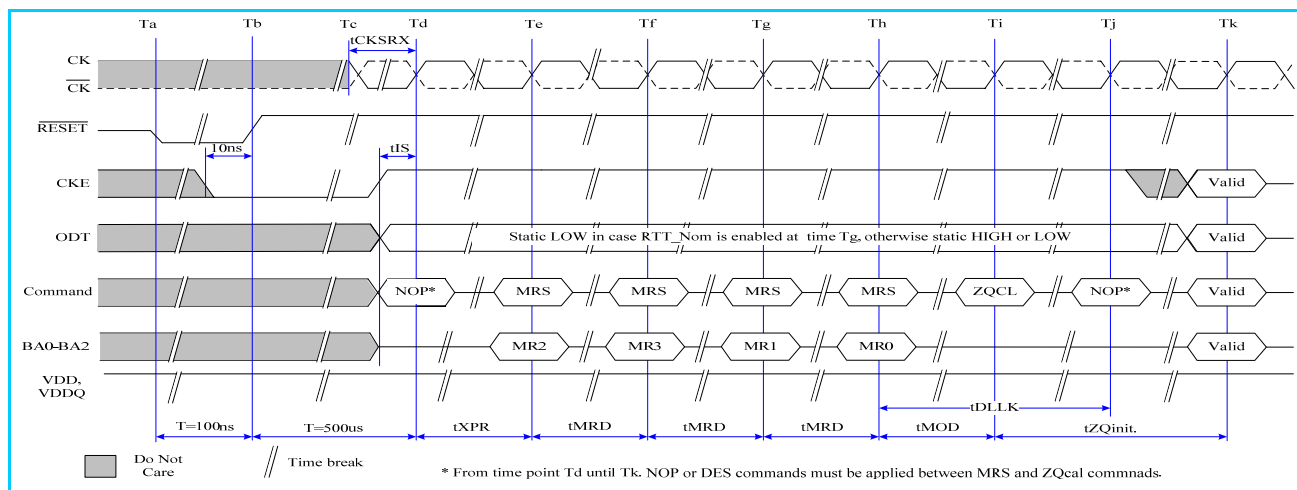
Ta Tb Tc Td Te Tf Tg Th Ti Tj Tk

tCKSRX

CK

$\overline{CK}$

$\overline{RESET}$

10ns

tIS

CKE

Valid

ODT

Static LOW in case RTT_Nom is enabled at time Tg, otherwise static HIGH or LOW

Valid

Command

NOP*

MRS

MRS

MRS

MRS

ZQCL

NOP*

Valid

BA0-BA2

MR2

MR3

MR1

MR0

Valid

VDD, VDDQ

tDLLK

T=100ns

T=500us

tXPR

tMRD

tMRD

tMRD

tMOD

tZQinit.

Do Not Care

Time break

* From time point Td until Tk. NOP or DES commands must be applied between MRS and ZQcal commnads.